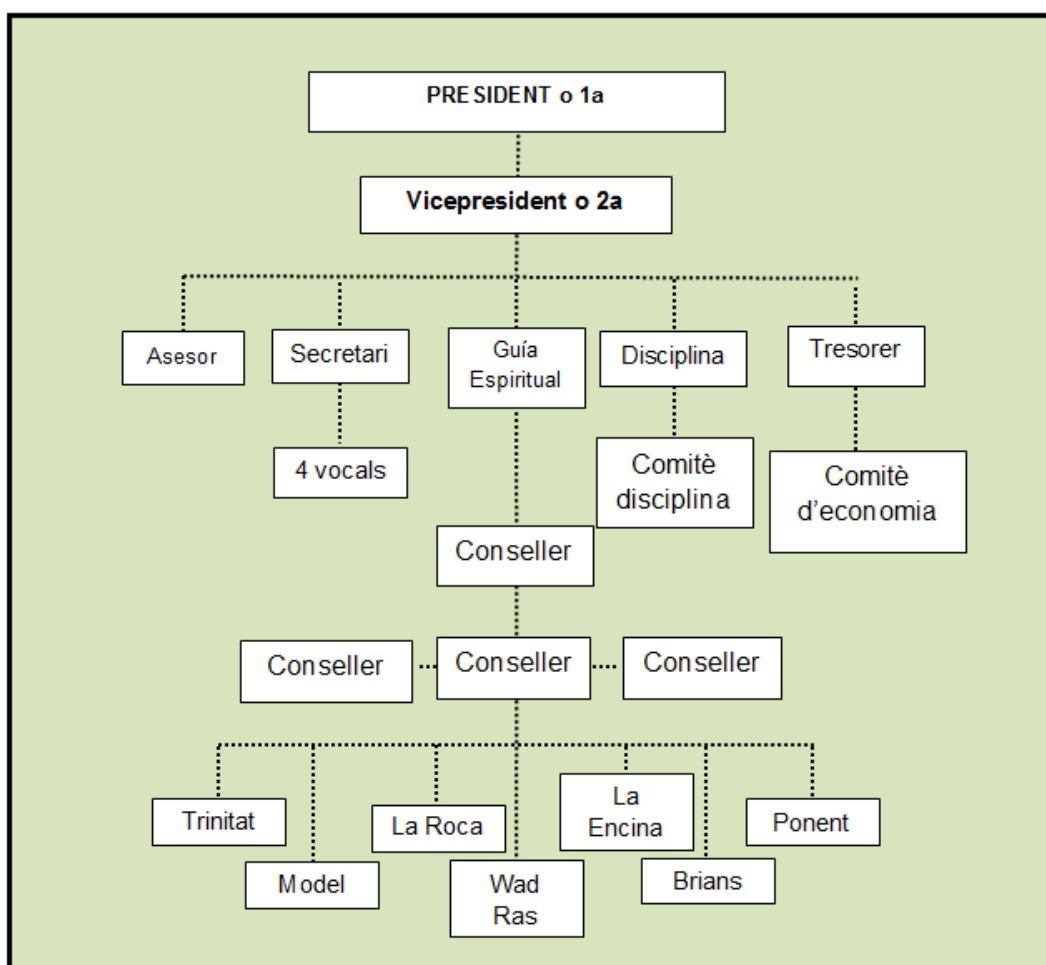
PRESIDENT o 1a

Vicepresident o 2a

Asesor

Secretari

Guía Espiritual

Disciplina

Tresorer

4 vocals

Comitè disciplina

Comitè d'economia

Conseller

Conseller

Conseller

Conseller

Trinitat

Model

La Roca

Wad Ras

La Encina

Brians

Ponent